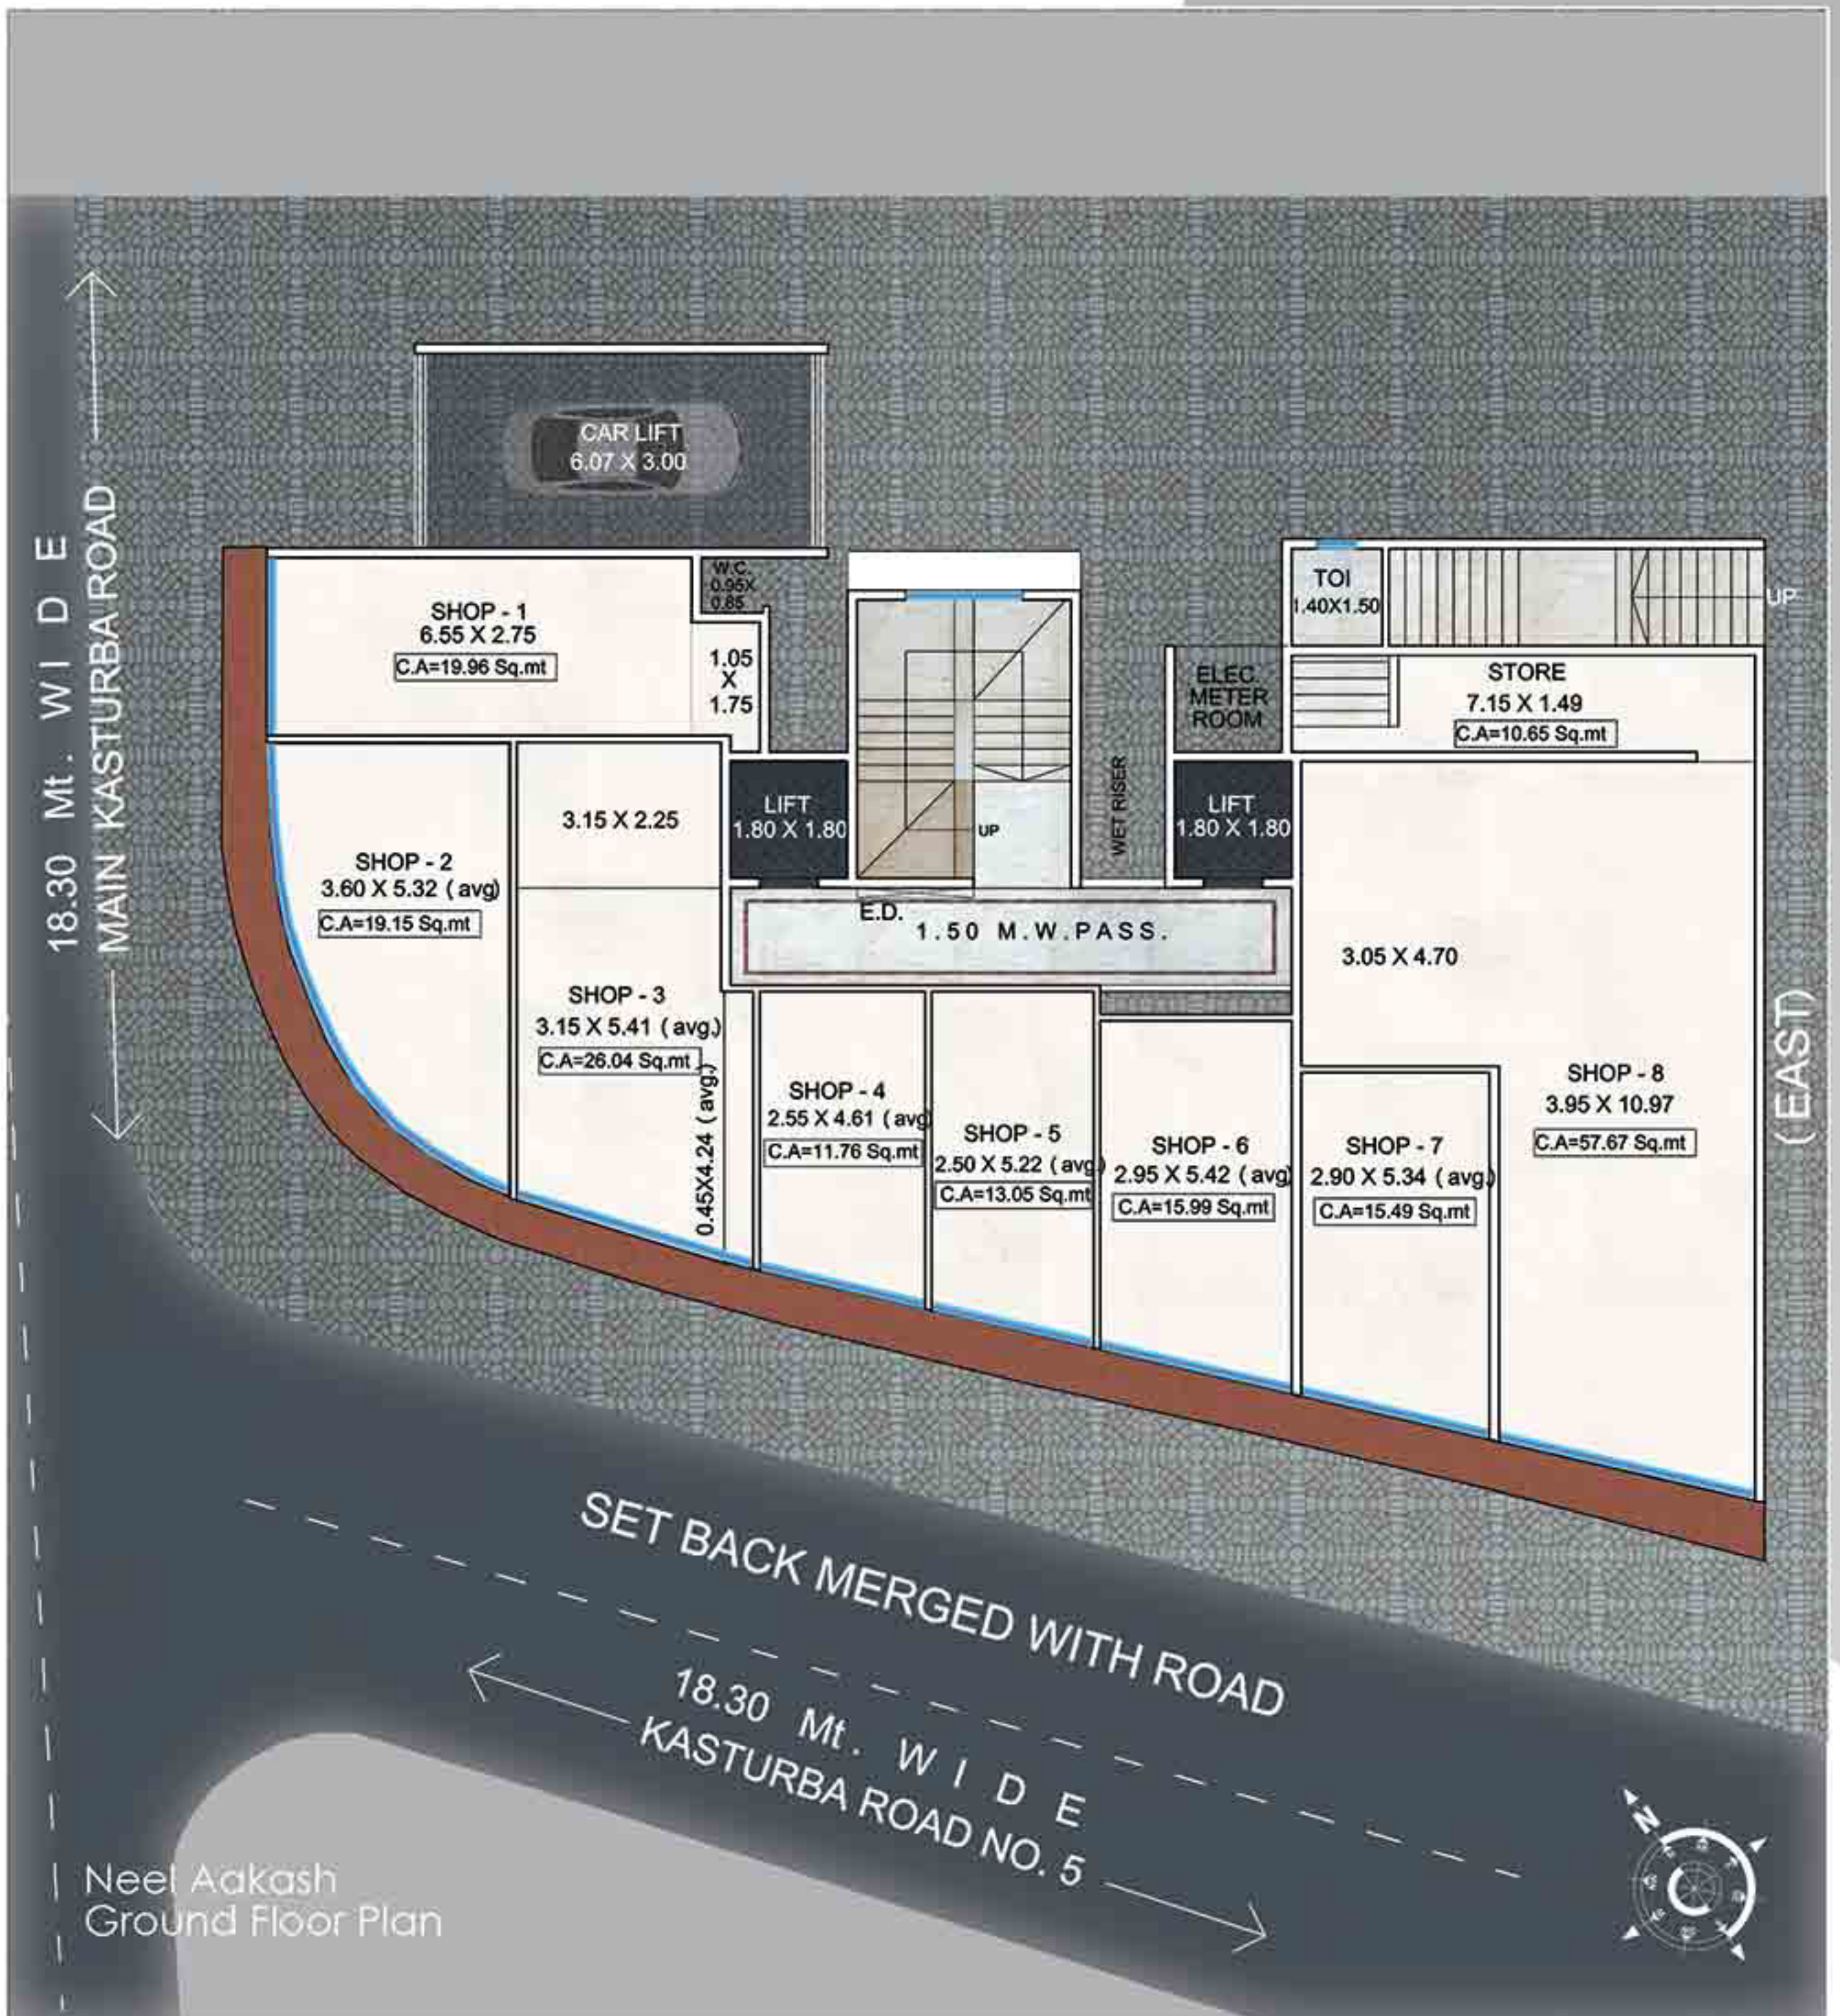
18.30 Mt. W I D E
MAIN KASTURBA ROAD

CAR LIFT
6.07 X 3.00

SHOP - 1
6.55 X 2.75
C.A=19.96 Sq.mt

W.C.
0.95X
0.85

1.05
X
1.75

TOI
1.40X1.50

UP

ELEC.
METER
ROOM

STORE
7.15 X 1.49
C.A=10.65 Sq.mt

3.15 X 2.25

LIFT
1.80 X 1.80

UP

WET RISER

LIFT
1.80 X 1.80

SHOP - 2
3.60 X 5.32 ( avg)
C.A=19.15 Sq.mt

E.D.
1.50 M.W.PASS.

3.05 X 4.70

SHOP - 3
3.15 X 5.41 ( avg.)
C.A=26.04 Sq.mt

0.45X4.24 (avg.)

SHOP - 4
2.55 X 4.61 ( avg
C.A=11.76 Sq.mt

SHOP - 5
2.50 X 5.22 ( avg)
C.A=13.05 Sq.mt

SHOP - 6
2.95 X 5.42 ( avg)
C.A=15.99 Sq.mt

SHOP - 7
2.90 X 5.34 ( avg)
C.A=15.49 Sq.mt

SHOP - 8
3.95 X 10.97
C.A=57.67 Sq.mt

(EAST)

SET BACK MERGED WITH ROAD

18.30 Mt. W I D E
KASTURBA ROAD NO. 5

N

Neel Aakash
Ground Floor Plan